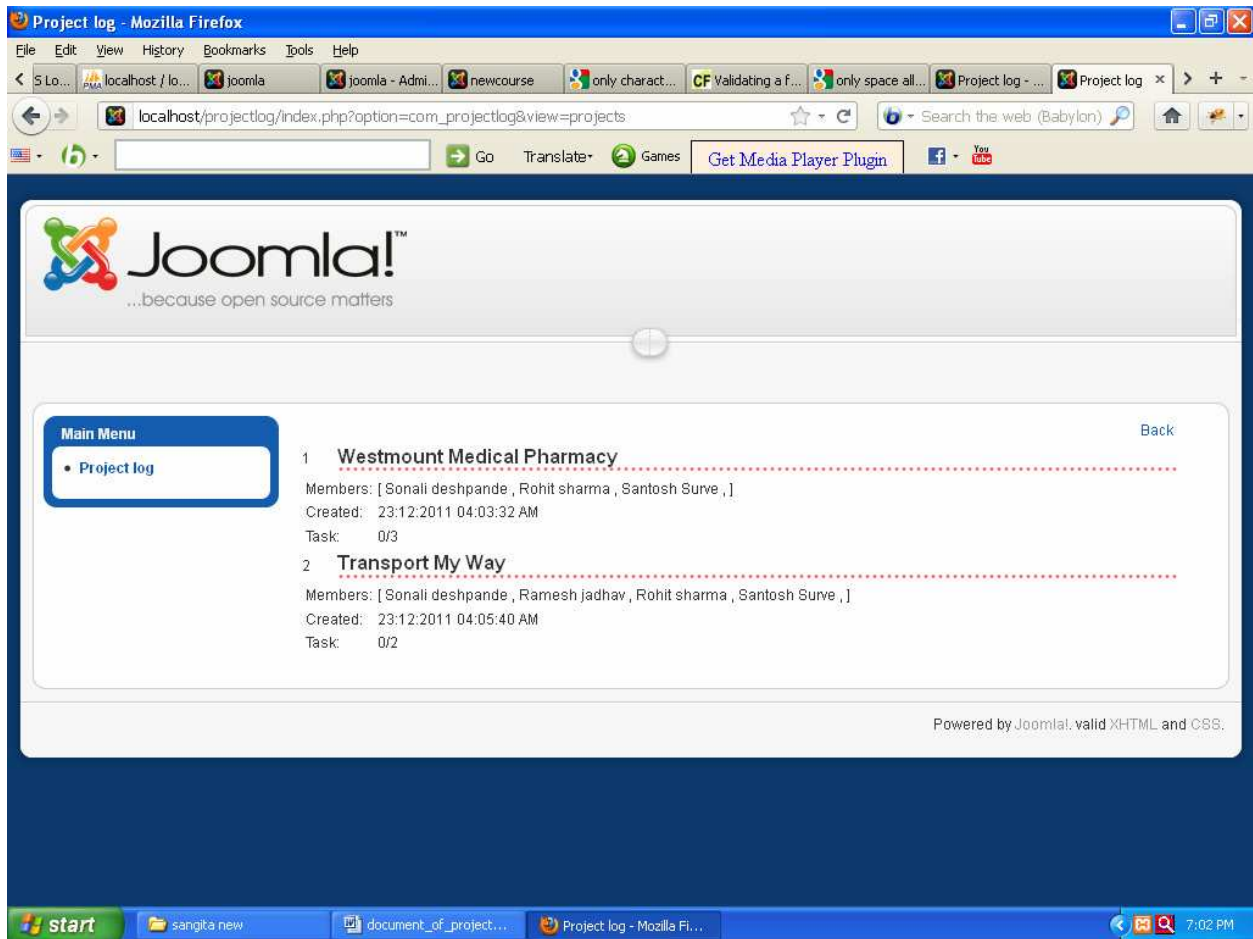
Project log - Mozilla Firefox

File Edit View History Bookmarks Tools Help

S Lo... localhost / lo... joomla joomla - Admi... newcourse only charact... CF Validating a f... only space all... Project log - ... Project log ×

localhost/projectlog/index.php?option=com_projectlog&view=projects

Search the web (Babylon)

Go Translate Games Get Media Player Plugin

You Tube

Joomla!™
...because open source matters

Main Menu
• Project log

Back

1 Westmount Medical Pharmacy
Members: [ Sonali deshpande , Rohit sharma , Santosh Surve , ]
Created: 23:12:2011 04:03:32 AM
Task: 0/3

2 Transport My Way
Members: [ Sonali deshpande , Ramesh jadhav , Rohit sharma , Santosh Surve , ]
Created: 23:12:2011 04:05:40 AM
Task: 0/2

Powered by Joomla!. valid XHTML and CSS.

start sangita new document_of_project... Project log - Mozilla Fi... 7:02 PM